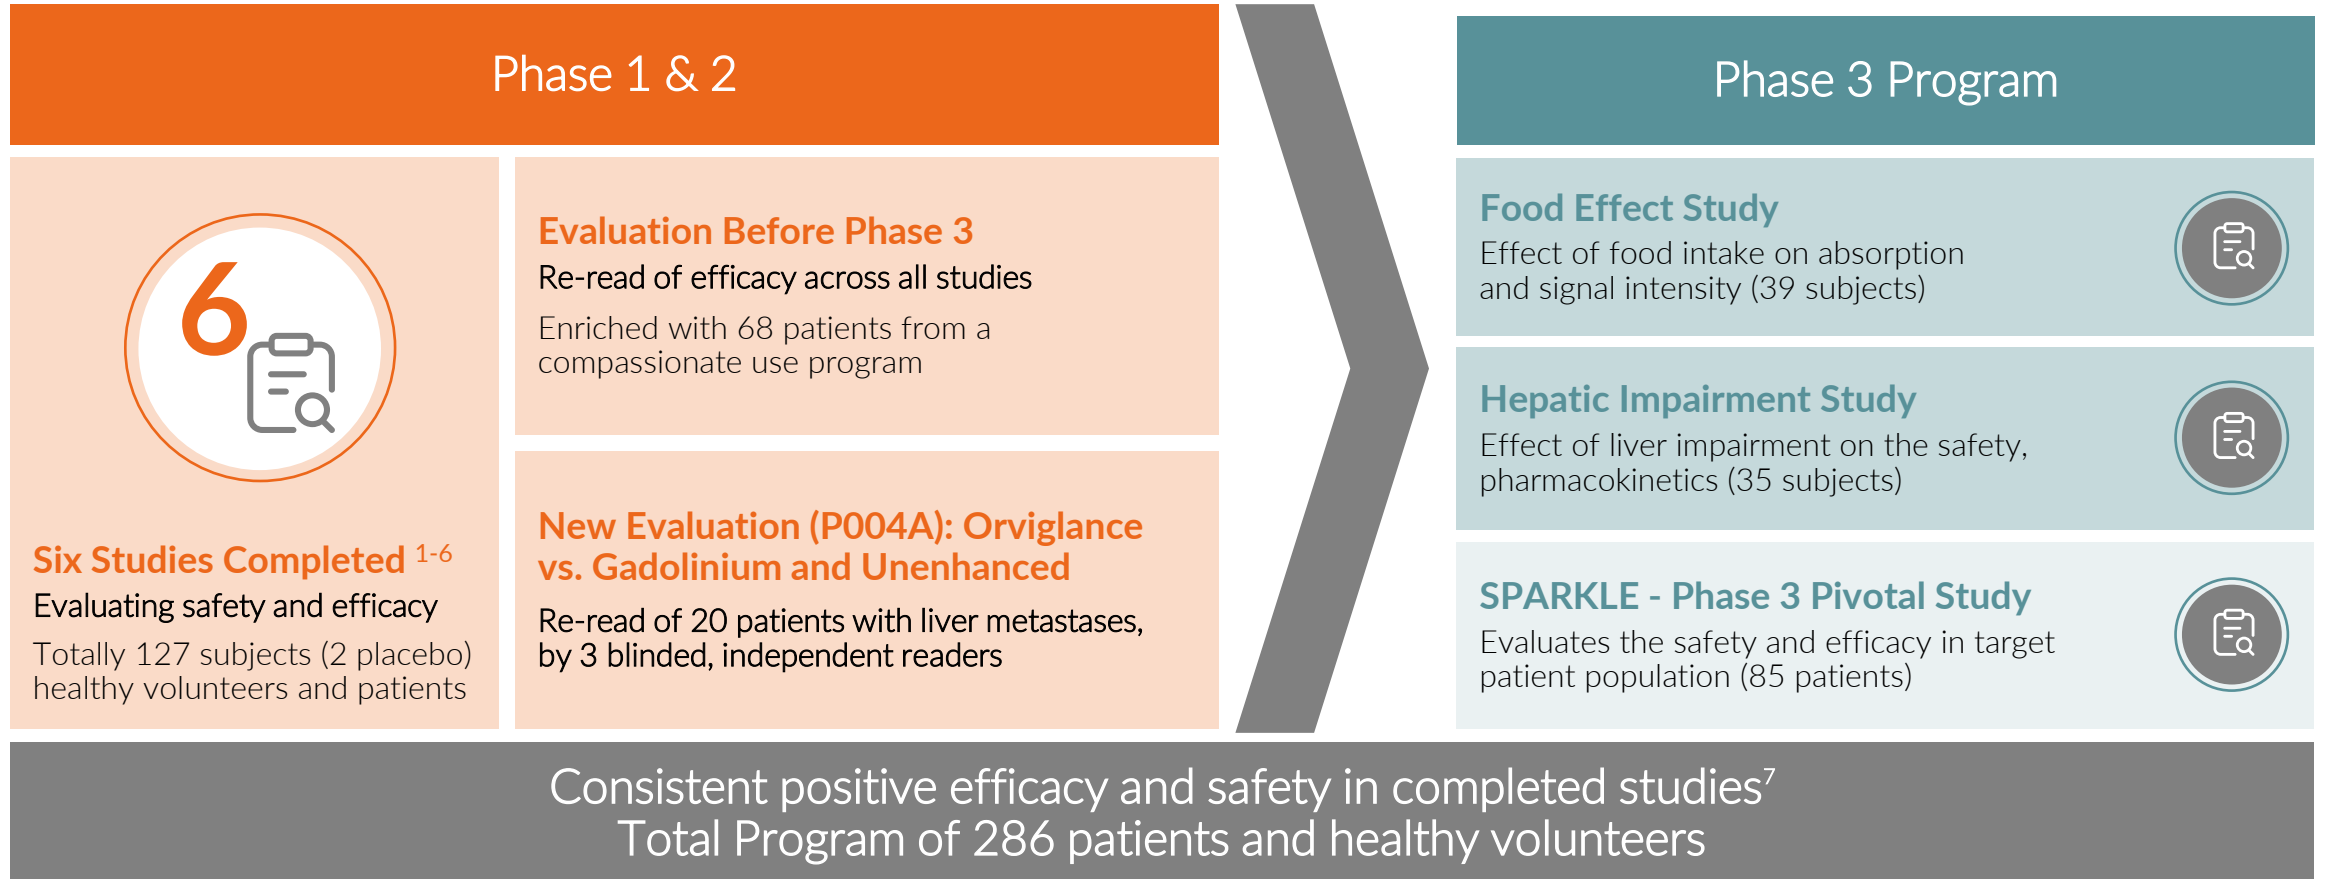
Phase 1 & 2

6

Six Studies Completed $^{1-6}$
Evaluating safety and efficacy
Totally 127 subjects (2 placebo) healthy volunteers and patients

Evaluation Before Phase 3
Re-read of efficacy across all studies
Enriched with 68 patients from a compassionate use program

New Evaluation (P004A): Orviglance vs. Gadolinium and Unenhanced
Re-read of 20 patients with liver metastases, by 3 blinded, independent readers

Phase 3 Program

Food Effect Study
Effect of food intake on absorption and signal intensity (39 subjects)

Hepatic Impairment Study
Effect of liver impairment on the safety, pharmacokinetics (35 subjects)

SPARKLE - Phase 3 Pivotal Study
Evaluates the safety and efficacy in target patient population (85 patients)

Consistent positive efficacy and safety in completed studies$^7$
Total Program of 286 patients and healthy volunteers